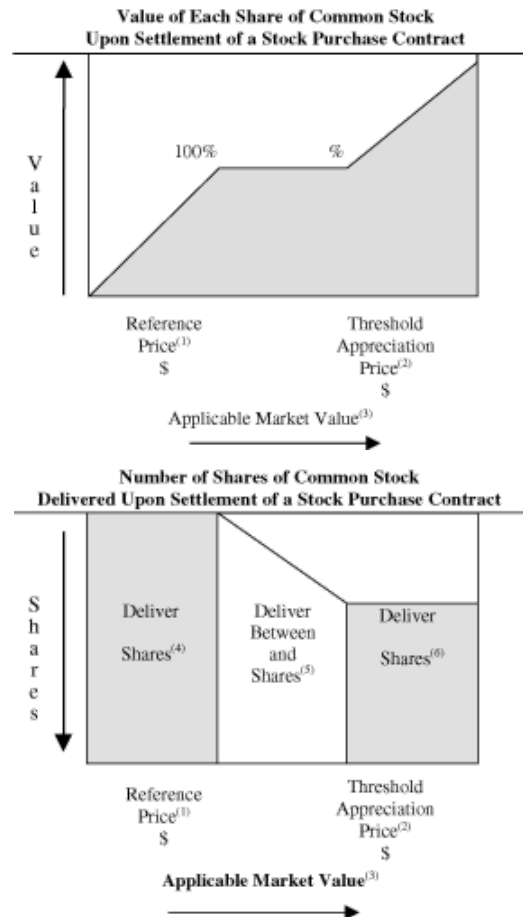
Value of Each Share of Common Stock
Upon Settlement of a Stock Purchase Contract

V
a
l
u
e

100%

%

Reference Price$^{(1)}$
$

Threshold Appreciation Price$^{(2)}$
$

Applicable Market Value$^{(3)}$

Number of Shares of Common Stock
Delivered Upon Settlement of a Stock Purchase Contract

S
h
a
r
e
s

Deliver
Shares$^{(4)}$

Deliver
Between
and
Shares$^{(5)}$

Deliver
Shares$^{(6)}$

Reference Price$^{(1)}$
$

Threshold Appreciation Price$^{(2)}$
$

Applicable Market Value$^{(3)}$